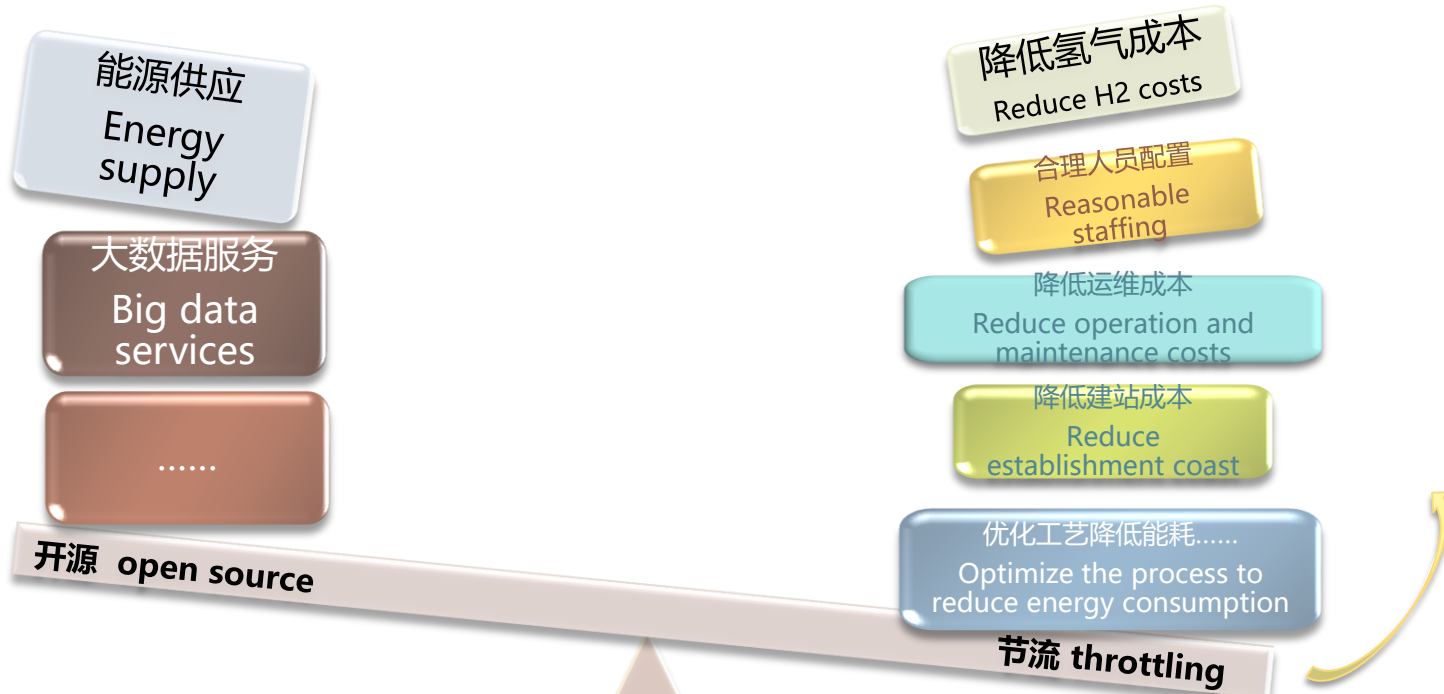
能源供应
Energy supply

大数据服务
Big data services

......

开源 open source

降低氢气成本
Reduce H2 costs

合理人员配置
Reasonable staffing

降低运维成本
Reduce operation and maintenance costs

降低建站成本
Reduce establishment coast

优化工艺降低能耗......
Optimize the process to reduce energy consumption

节流 throttling